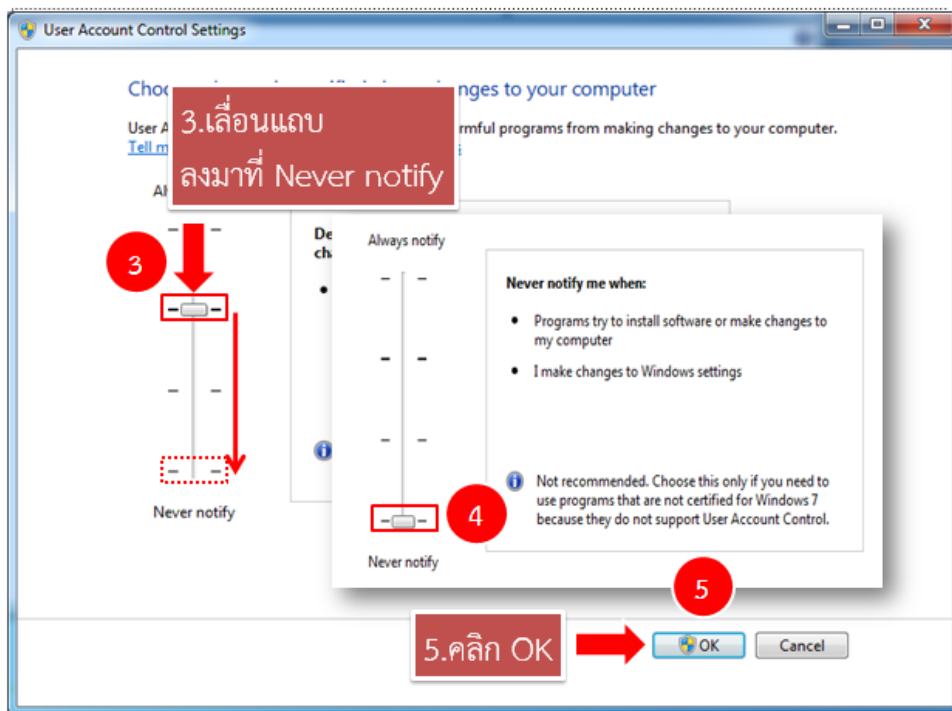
User Account Control Settings

Choo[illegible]nges to your computer

User A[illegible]rmful programs from making changes to your computer.

Tell m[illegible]s

3.เลื่อนแถบ ลงมาที่ Never notify

Al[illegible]

3

De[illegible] ch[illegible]

Never notify

Always notify

Never notify me when:

• Programs try to install software or make changes to my computer

• I make changes to Windows settings

Not recommended. Choose this only if you need to use programs that are not certified for Windows 7 because they do not support User Account Control.

4

Never notify

5

5.คลิก OK

OK

Cancel